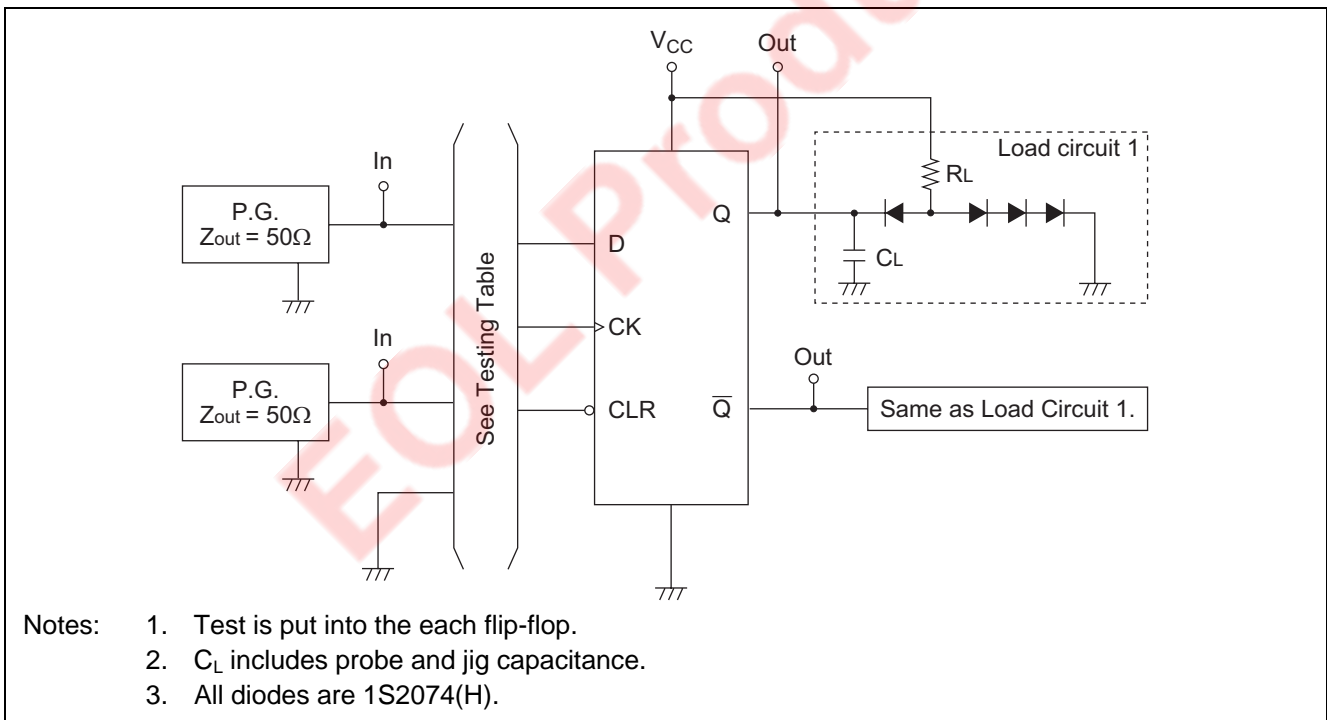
EOL Product

$V_{CC}$

Out

Load circuit 1

$R_L$

In

P.G.
Zout = 50Ω

Q

D

$C_L$

See Testing Table

CK

In

Out

P.G.
Zout = 50Ω

CLR

$\overline{Q}$

Same as Load Circuit 1.

Notes: 1. Test is put into the each flip-flop.
2. $C_L$ includes probe and jig capacitance.
3. All diodes are 1S2074(H).